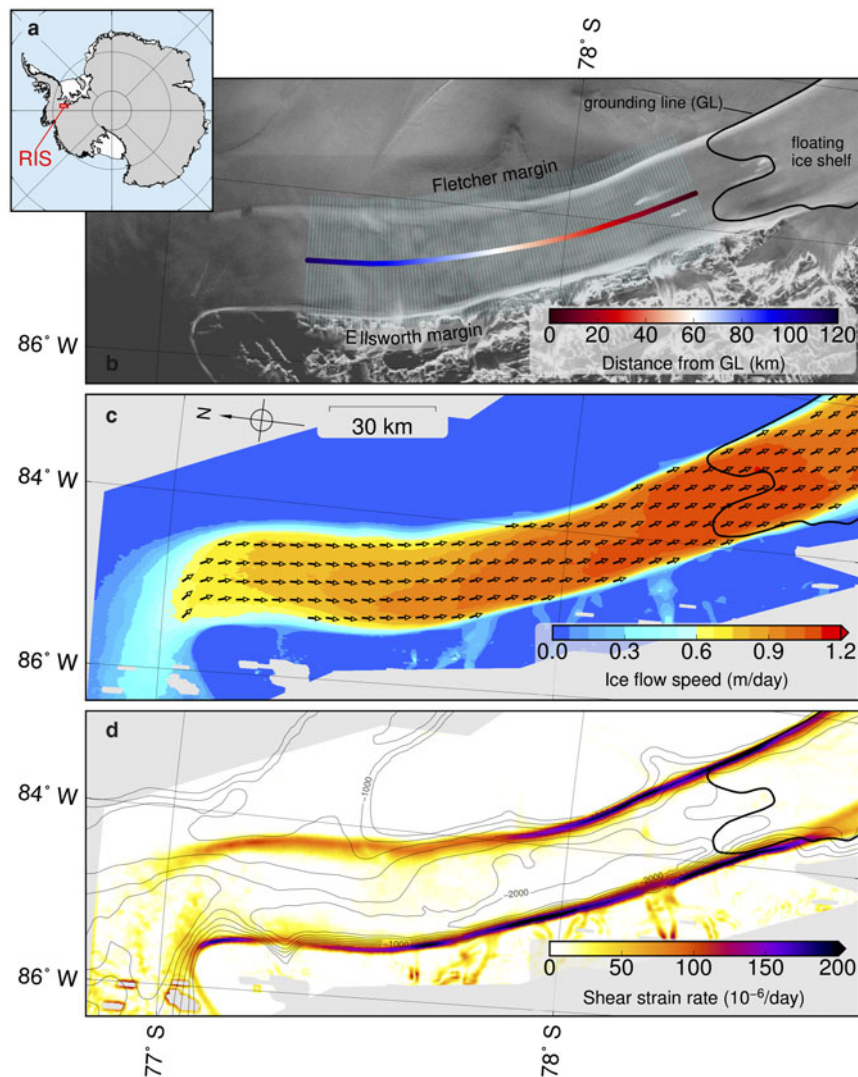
a

RIS

78° S

grounding line (GL)

floating ice shelf

Fletcher margin

Ellsworth margin

86° W

b

0 20 40 60 80 100 120

Distance from GL (km)

c

N

30 km

84° W

86° W

0.0 0.3 0.6 0.9 1.2

Ice flow speed (m/day)

d

84° W

-1000

-2000

-2000

-1000

86° W

0 50 100 150 200

Shear strain rate ($10^{-6}$/day)

77° S

78° S